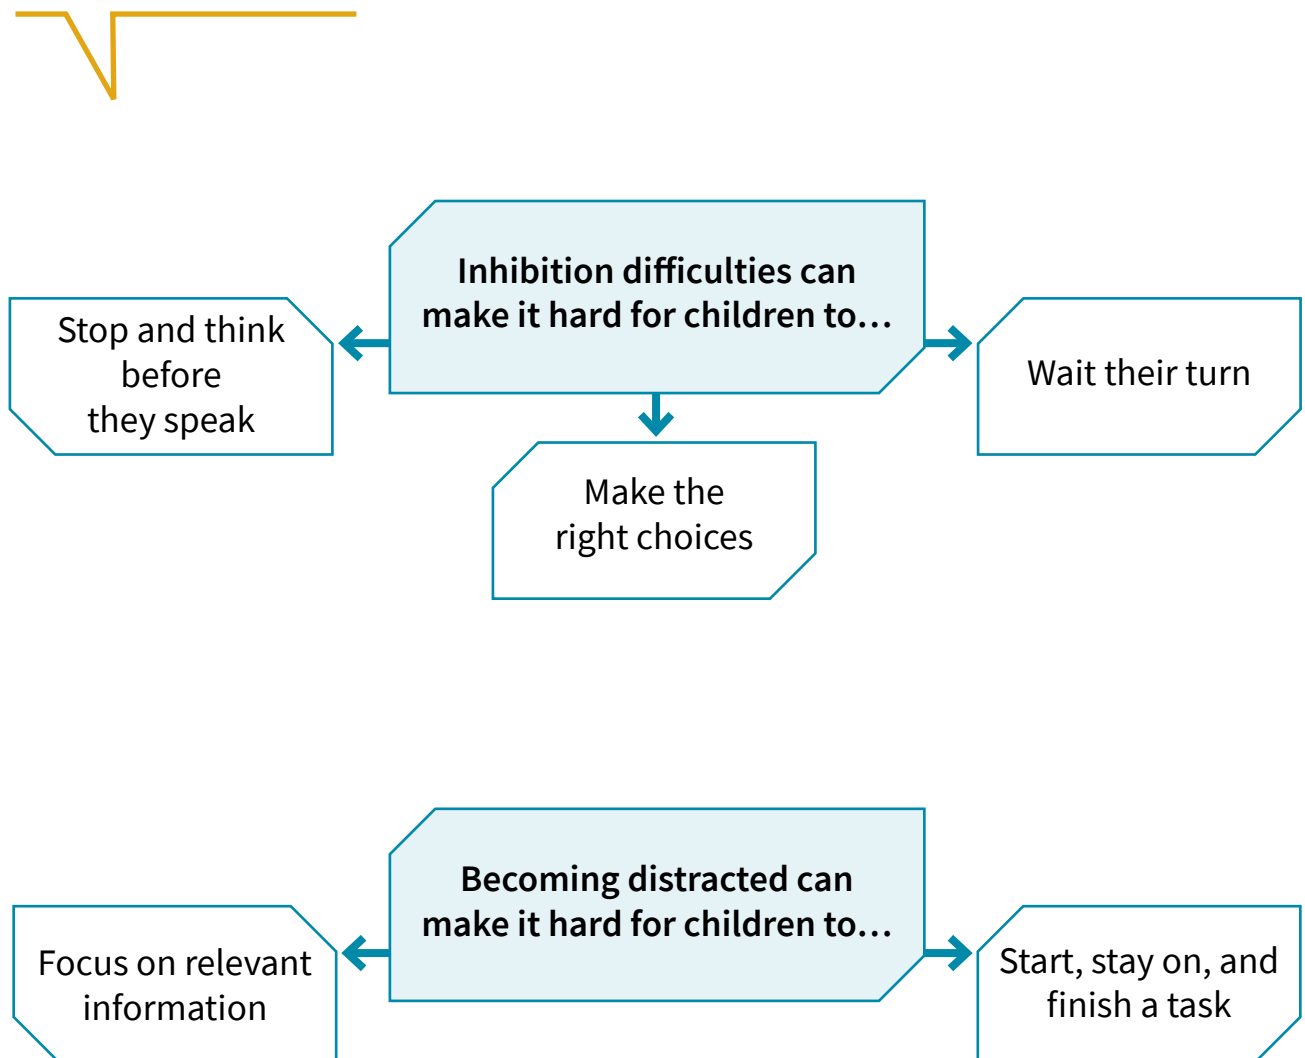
Inhibition difficulties can make it hard for children to…

Stop and think before they speak

Make the right choices

Wait their turn

Becoming distracted can make it hard for children to…

Focus on relevant information

Start, stay on, and finish a task